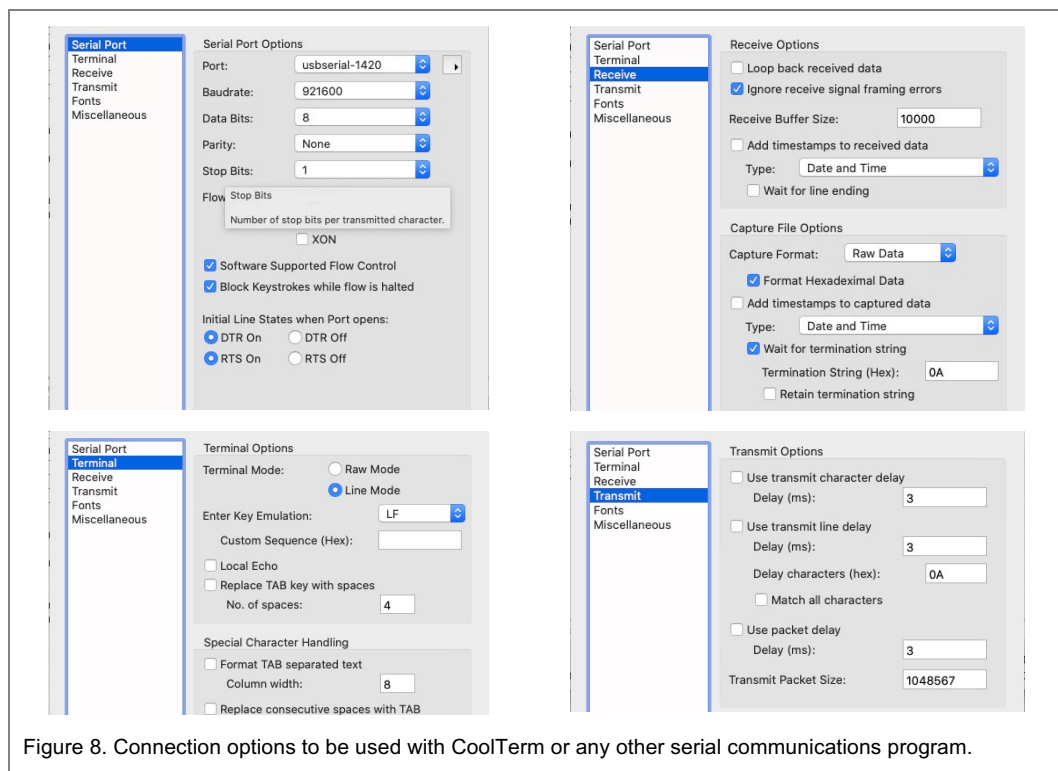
Serial Port
Terminal
Receive
Transmit
Fonts
Miscellaneous

Serial Port Options

Port: usbserial-1420

Baudrate: 921600

Data Bits: 8

Parity: None

Stop Bits: 1

Flow Stop Bits

Number of stop bits per transmitted character.

XON

Software Supported Flow Control

Block Keystrokes while flow is halted

Initial Line States when Port opens:

DTR On DTR Off

RTS On RTS Off

Serial Port
Terminal
Receive
Transmit
Fonts
Miscellaneous

Receive Options

Loop back received data

Ignore receive signal framing errors

Receive Buffer Size: 10000

Add timestamps to received data

Type: Date and Time

Wait for line ending

Capture File Options

Capture Format: Raw Data

Format Hexadeximal Data

Add timestamps to captured data

Type: Date and Time

Wait for termination string

Termination String (Hex): 0A

Retain termination string

Serial Port
Terminal
Receive
Transmit
Fonts
Miscellaneous

Terminal Options

Terminal Mode: Raw Mode

Line Mode

Enter Key Emulation: LF

Custom Sequence (Hex):

Local Echo

Replace TAB key with spaces

No. of spaces: 4

Special Character Handling

Format TAB separated text

Column width: 8

Replace consecutive spaces with TAB

Serial Port
Terminal
Receive
Transmit
Fonts
Miscellaneous

Transmit Options

Use transmit character delay

Delay (ms): 3

Use transmit line delay

Delay (ms): 3

Delay characters (hex): 0A

Match all characters

Use packet delay

Delay (ms): 3

Transmit Packet Size: 1048567

Figure 8. Connection options to be used with CoolTerm or any other serial communications program.